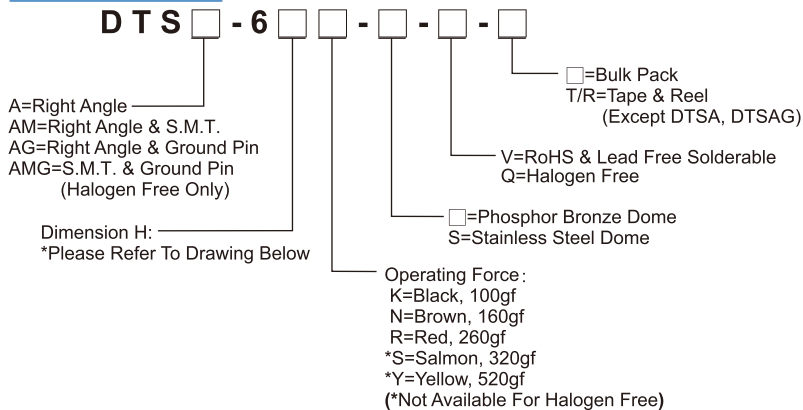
DTS□-6□□-□-□-□

□=Bulk Pack
T/R=Tape & Reel
(Except DTSA, DTSAG)

A=Right Angle
AM=Right Angle & S.M.T.
AG=Right Angle & Ground Pin
AMG=S.M.T. & Ground Pin
(Halogen Free Only)

V=RoHS & Lead Free Solderable
Q=Halogen Free

□=Phosphor Bronze Dome
S=Stainless Steel Dome

Dimension H:
*Please Refer To Drawing Below

Operating Force:
K=Black, 100gf
N=Brown, 160gf
R=Red, 260gf
*S=Salmon, 320gf
*Y=Yellow, 520gf
(*Not Available For Halogen Free)